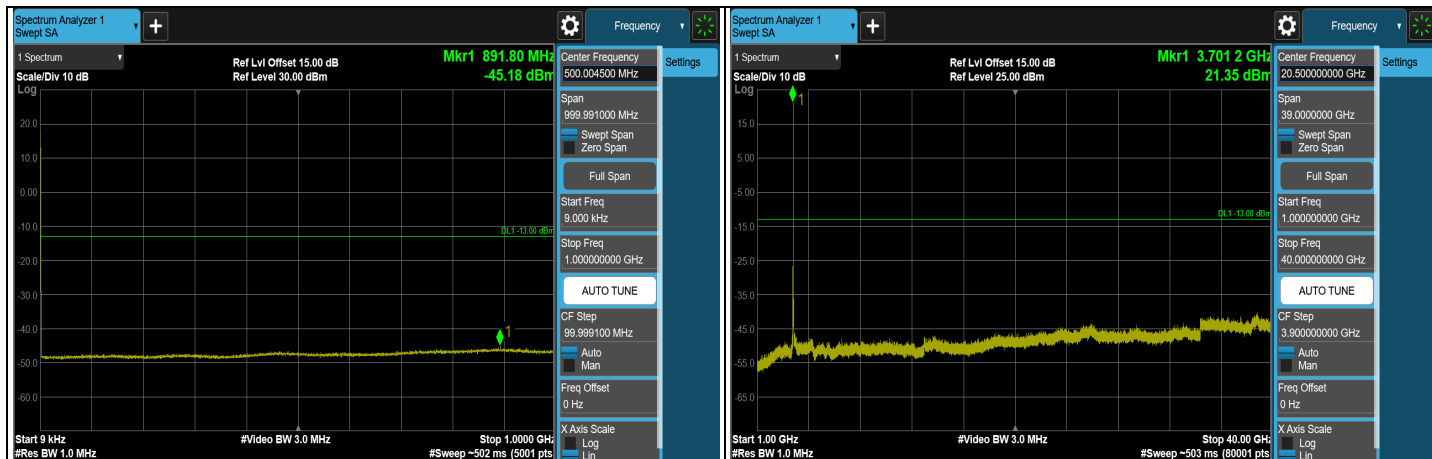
Spectrum Analyzer 1
Swept SA
+
Frequency
1 Spectrum
Ref Lvl Offset 15.00 dB
Ref Level 30.00 dBm
Mkr1 891.80 MHz
-45.18 dBm
Scale/Div 10 dB
Log
20.0
10.0
0.00
-10.0
-20.0
-30.0
-40.0
-50.0
-60.0
DL1 -13.00 dBm
1
Start 9 kHz
#Res BW 1.0 MHz
#Video BW 3.0 MHz
Stop 1.0000 GHz
#Sweep ~502 ms (5001 pts
Center Frequency
500.004500 MHz
Settings
Span
999.991000 MHz
Swept Span
Zero Span
Full Span
Start Freq
9.000 kHz
Stop Freq
1.000000000 GHz
AUTO TUNE
CF Step
99.999100 MHz
Auto
Man
Freq Offset
0 Hz
X Axis Scale
Log
Lin

Spectrum Analyzer 1
Swept SA
+
Frequency
1 Spectrum
Ref Lvl Offset 15.00 dB
Ref Level 25.00 dBm
Mkr1 3.701 2 GHz
21.35 dBm
Scale/Div 10 dB
Log
15.0
5.00
-5.00
-15.0
-25.0
-35.0
-45.0
-55.0
-65.0
DL1 -13.00 dBm
1
Start 1.00 GHz
#Res BW 1.0 MHz
#Video BW 3.0 MHz
Stop 40.00 GHz
#Sweep ~503 ms (80001 pts
Center Frequency
20.500000000 GHz
Settings
Span
39.0000000 GHz
Swept Span
Zero Span
Full Span
Start Freq
1.000000000 GHz
Stop Freq
40.000000000 GHz
AUTO TUNE
CF Step
3.900000000 GHz
Auto
Man
Freq Offset
0 Hz
X Axis Scale
Log
Lin